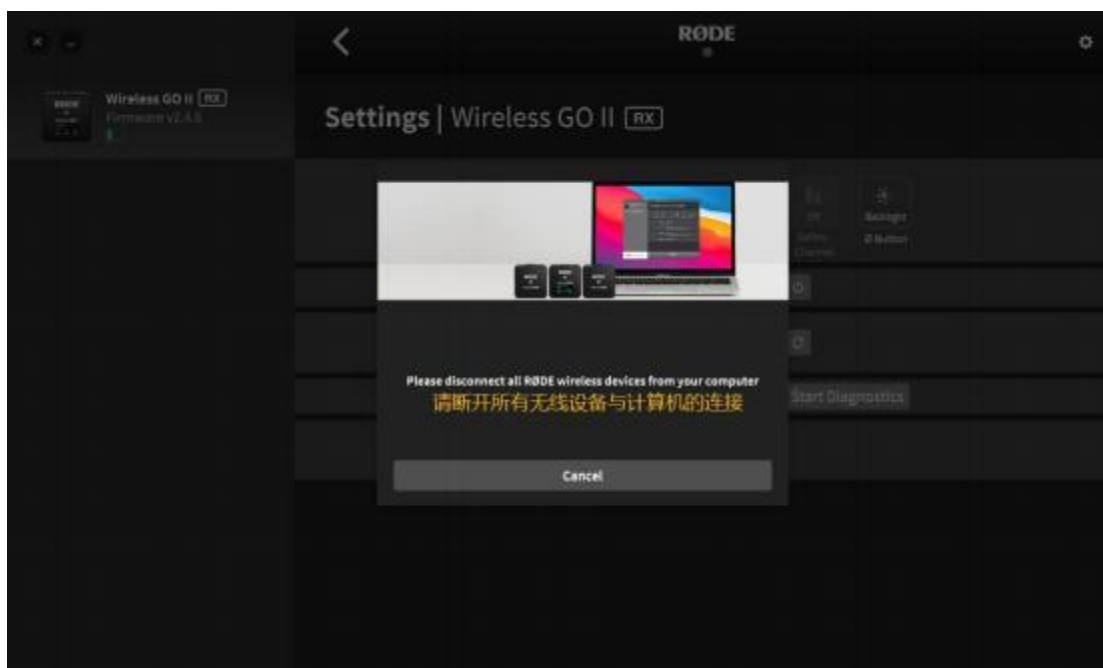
RØDE

Wireless GO II RX
Firmware v2.4.6

Settings | Wireless GO II RX

Off
Safety Channel

Backlight
Ø Button

Start Diagnostics

Please disconnect all RØDE wireless devices from your computer
请断开所有无线设备与计算机的连接

Cancel